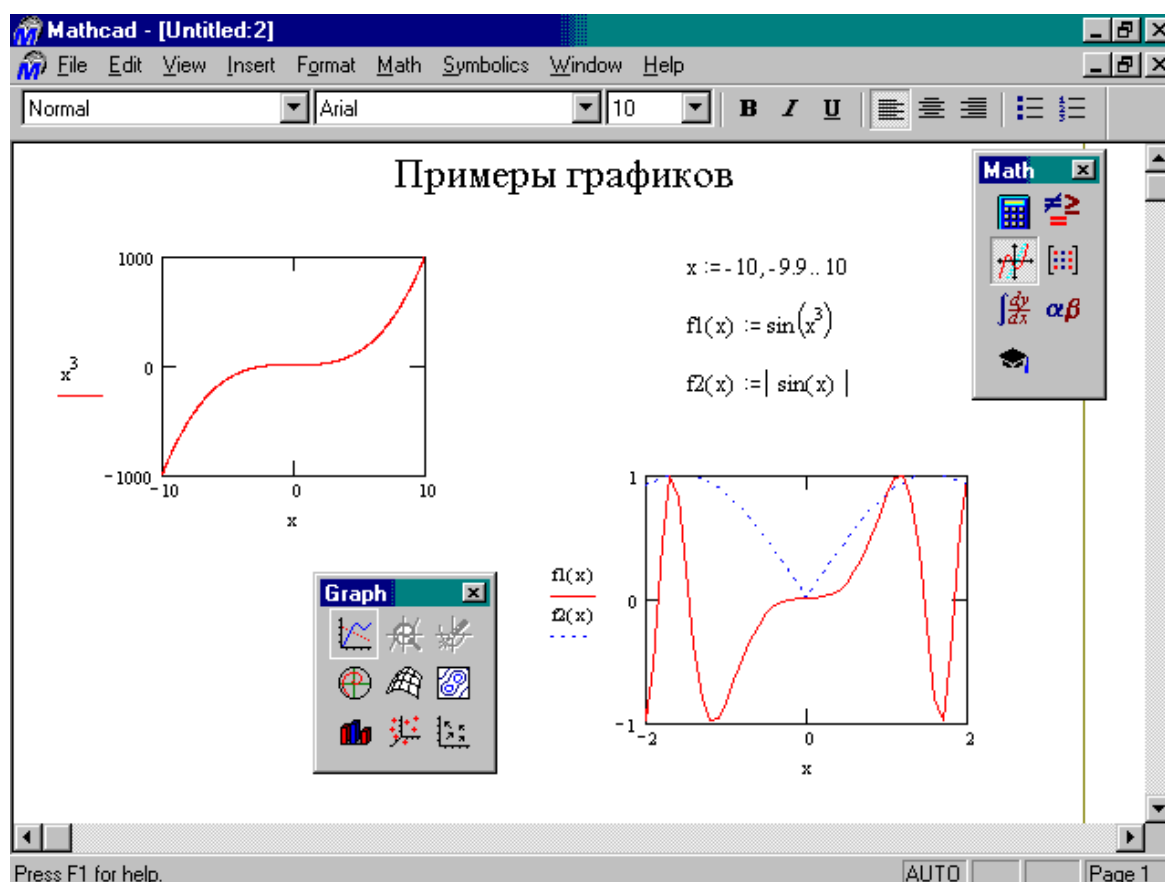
Mathcad - [Untitled:2]

File Edit View Insert Format Math Symbolics Window Help

Normal Arial 10 B I U

Примеры графиков

Math

1000

$x^3$

0

−1000

−10 0 10

x

$x := -10, -9.9 .. 10$

$f1(x) := \sin(x^3)$

$f2(x) := |\sin(x)|$

1

f1(x)

f2(x)

0

−1

−2 0 2

x

Graph

Press F1 for help.

AUTO

Page 1